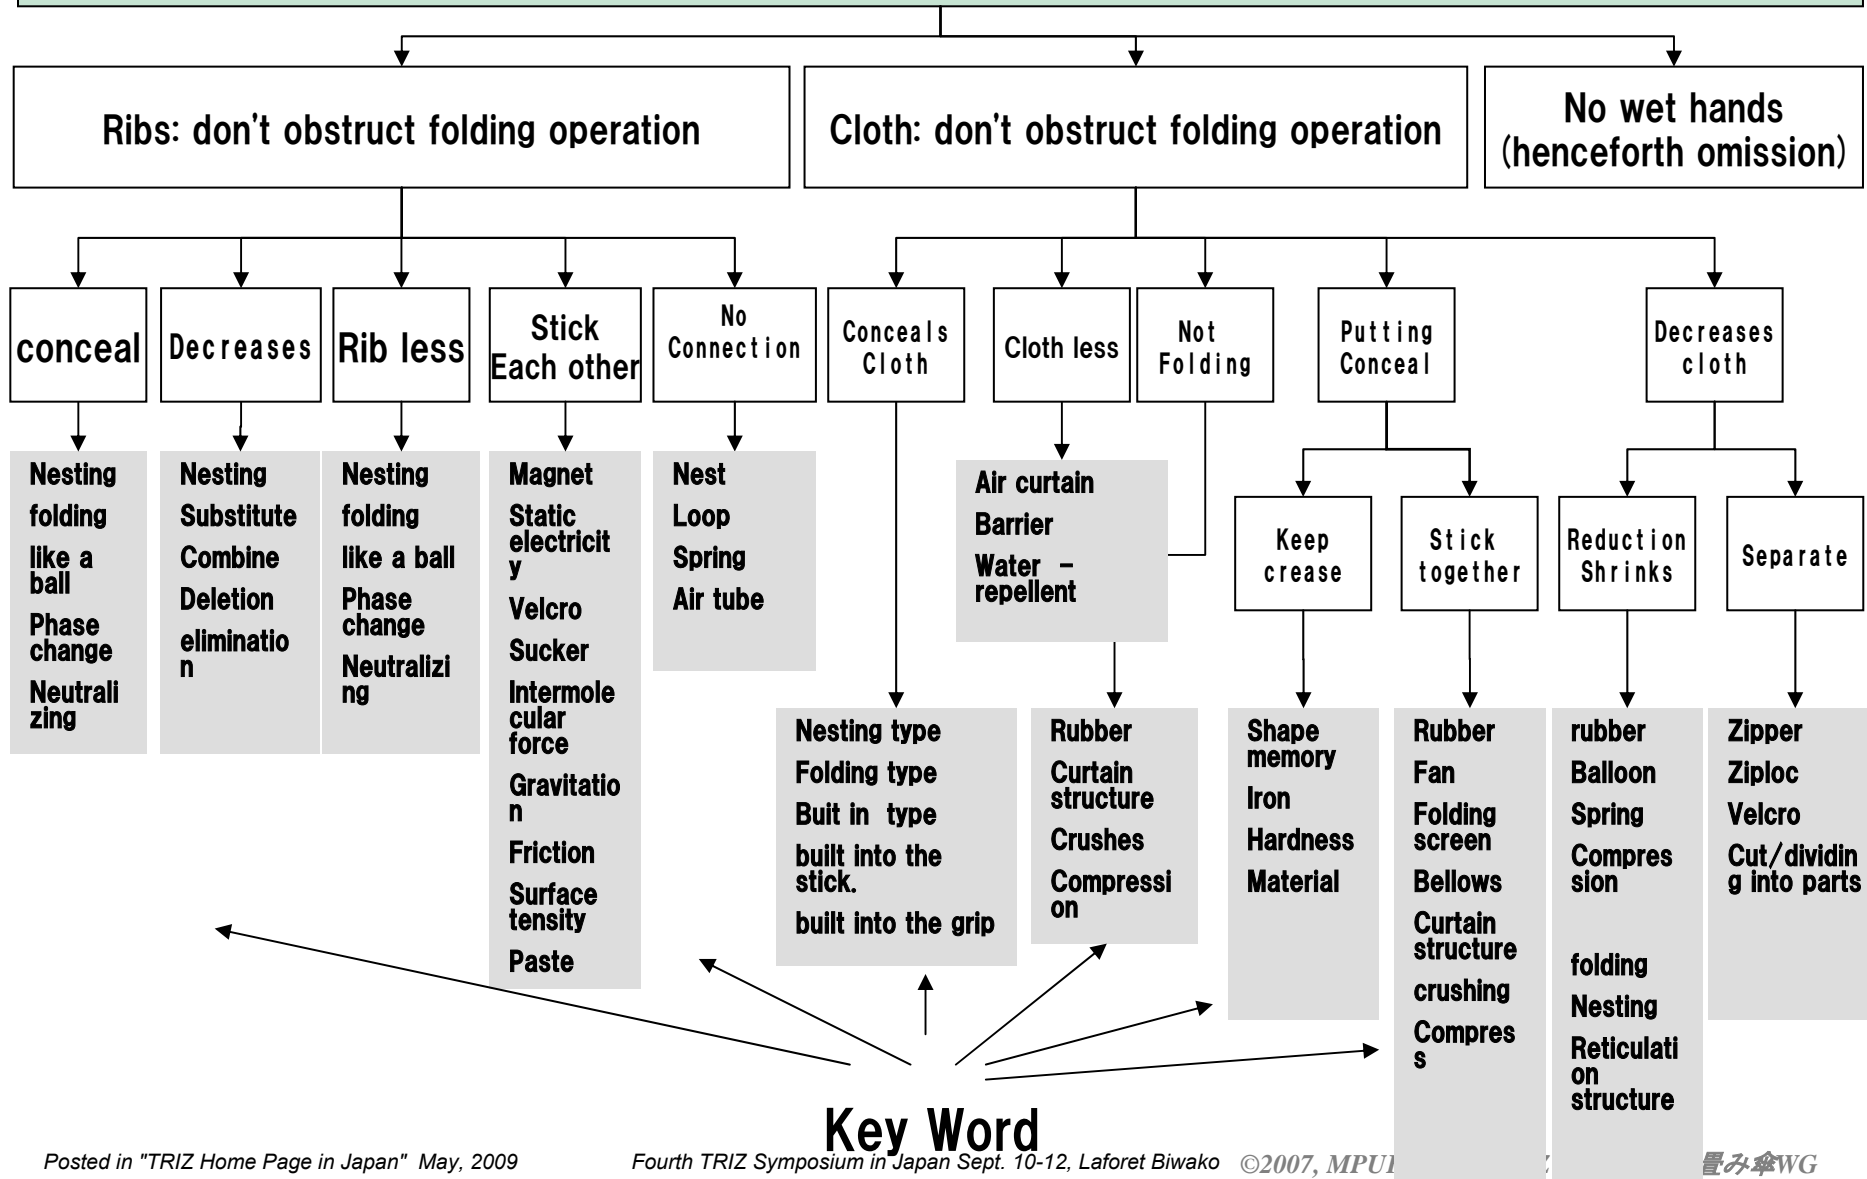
Ribs: don't obstruct folding operation

Cloth: don't obstruct folding operation

No wet hands (henceforth omission)

conceal

Decreases

Rib less

Stick Each other

No Connection

Conceals Cloth

Cloth less

Not Folding

Putting Conceal

Decreases cloth

Nesting
folding
like a ball
Phase change
Neutralizing

Nesting
Substitute
Combine
Deletion
elimination

Nesting
folding
like a ball
Phase change
Neutralizing

Magnet
Static electricity
Velcro
Sucker
Intermolecular force
Gravitation
Friction
Surface tensity
Paste

Nest
Loop
Spring
Air tube

Air curtain
Barrier
Water - repellent

Keep crease

Stick together

Reduction Shrinks

Separate

Nesting type
Folding type
Buit in type
built into the stick.
built into the grip

Rubber
Curtain structure
Crushes
Compression

Shape memory
Iron
Hardness
Material

Rubber
Fan
Folding screen
Bellows
Curtain structure
crushing
Compress

rubber
Balloon
Spring
Compression

folding
Nesting
Reticulation structure

Zipper
Ziploc
Velcro
Cut/dividing into parts

Key Word

Posted in "TRIZ Home Page in Japan" May, 2009

Fourth TRIZ Symposium in Japan Sept. 10-12, Laforet Biwako

©2007, MPU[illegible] 畳み傘WG